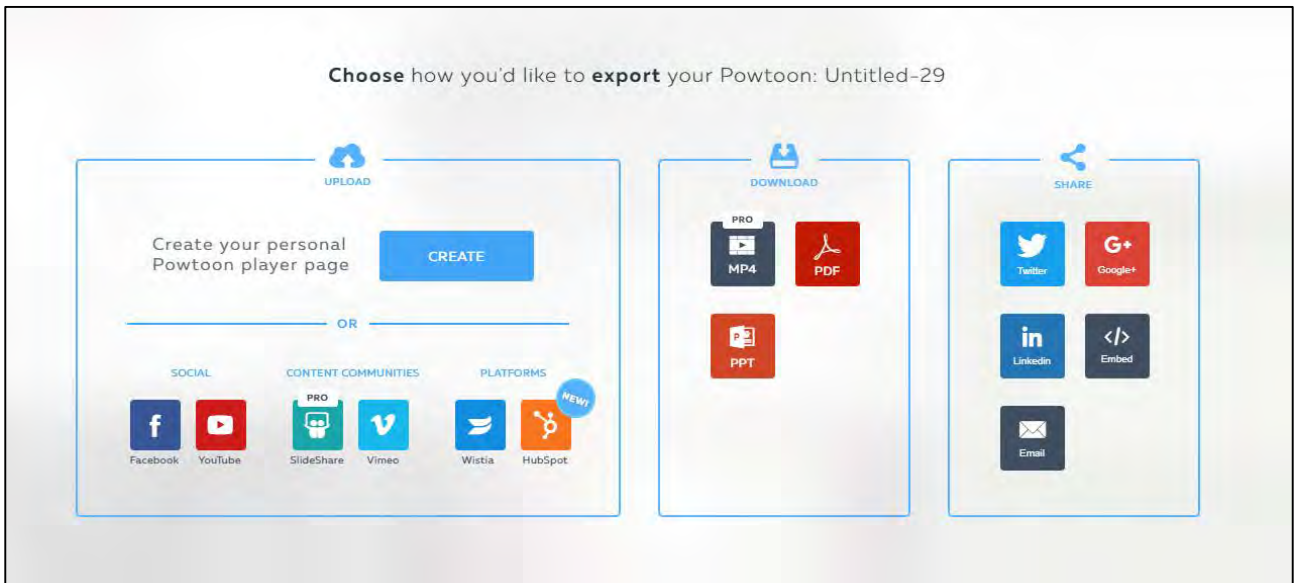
**Choose** how you'd like to **export** your Powtoon: Untitled-29

UPLOAD

Create your personal Powtoon player page

CREATE

OR

SOCIAL

Facebook

YouTube

CONTENT COMMUNITIES

PRO

SlideShare

Vimeo

PLATFORMS

Wistia

NEW!

HubSpot

DOWNLOAD

PRO

MP4

PDF

PPT

SHARE

Twitter

G+

Google+

in

Linkedin

</>

Embed

Email